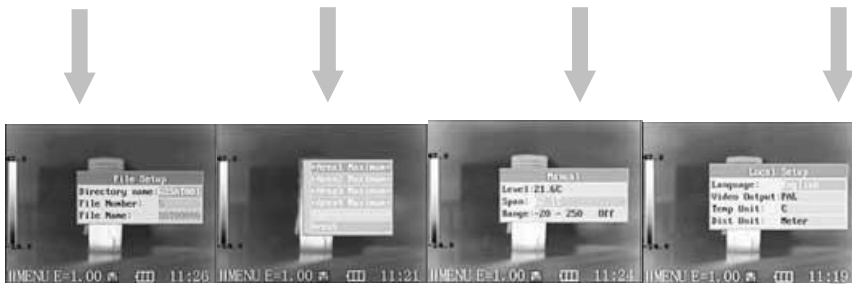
File Setup
Directory name: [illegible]
File Number: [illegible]
File Name: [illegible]
MENU E=1.00 11:26

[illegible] Maximum
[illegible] Maximum
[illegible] Maximum
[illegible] Maximum
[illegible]
MENU E=1.00 11:21

Manual
Level: 21.6C
Span: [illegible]
Range: -20 - 250 Off
MENU E=1.00 11:24

Local Setup
Language: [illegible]
Video Output: PAL
Temp Unit: C
Dist Unit: Meter
MENU E=1.00 11:19